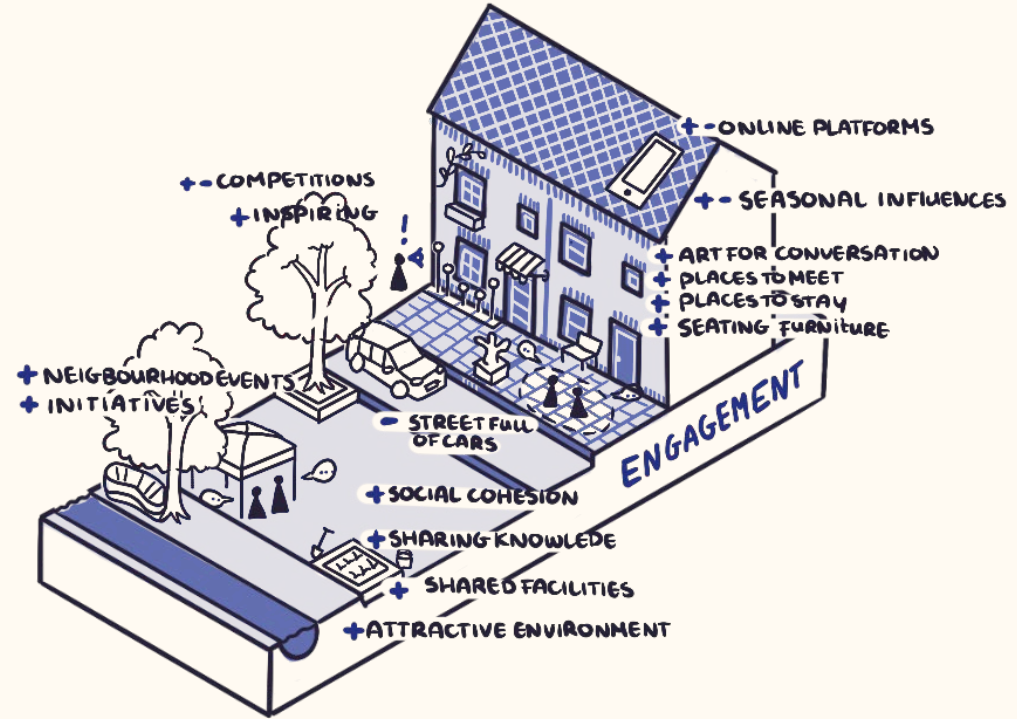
+- ONLINE PLATFORMS

+- COMPETITIONS

+ INSPIRING

+- SEASONAL INFLUENCES

+ ART FOR CONVERSATION
+ PLACES TO MEET
+ PLACES TO STAY
+ SEATING FURNITURE

+ NEIGBOURHOOD EVENTS
+ INITIATIVES

- STREET FULL OF CARS

ENGAGEMENT

+ SOCIAL COHESION

+ SHARING KNOWLEDE

+ SHARED FACILITIES

+ ATTRACTIVE ENVIRONMENT